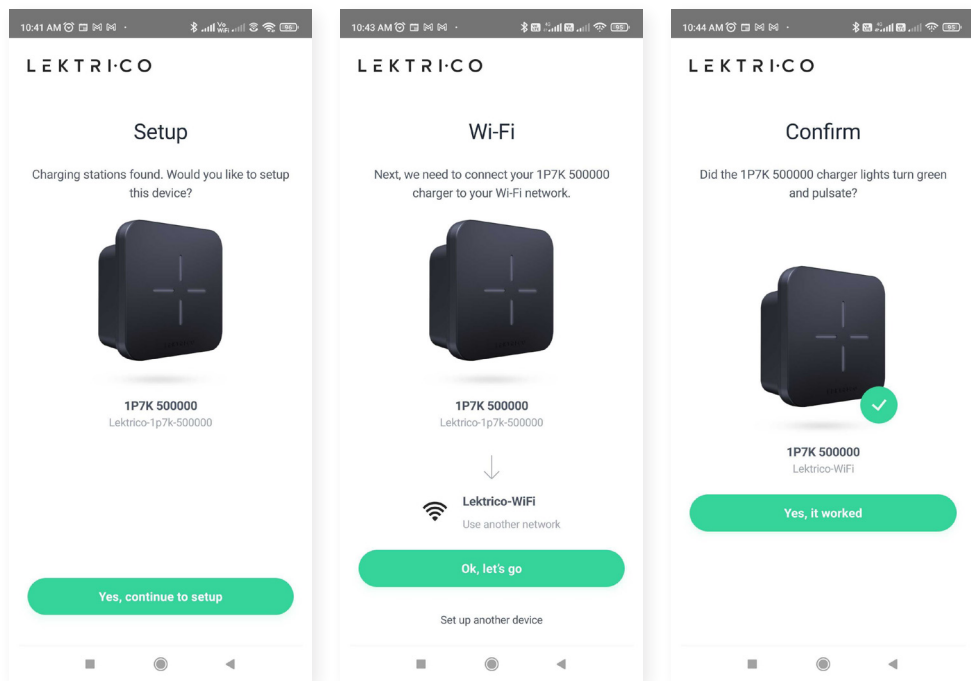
10:41 AM

LEKTRI·CO

Setup

Charging stations found. Would you like to setup this device?

1P7K 500000
Lektrico-1p7k-500000

Yes, continue to setup

10:43 AM

LEKTRI·CO

Wi-Fi

Next, we need to connect your 1P7K 500000 charger to your Wi-Fi network.

1P7K 500000
Lektrico-1p7k-500000

Lektrico-WiFi
Use another network

Ok, let's go

Set up another device

10:44 AM

LEKTRI·CO

Confirm

Did the 1P7K 500000 charger lights turn green and pulsate?

1P7K 500000
Lektrico-WiFi

Yes, it worked